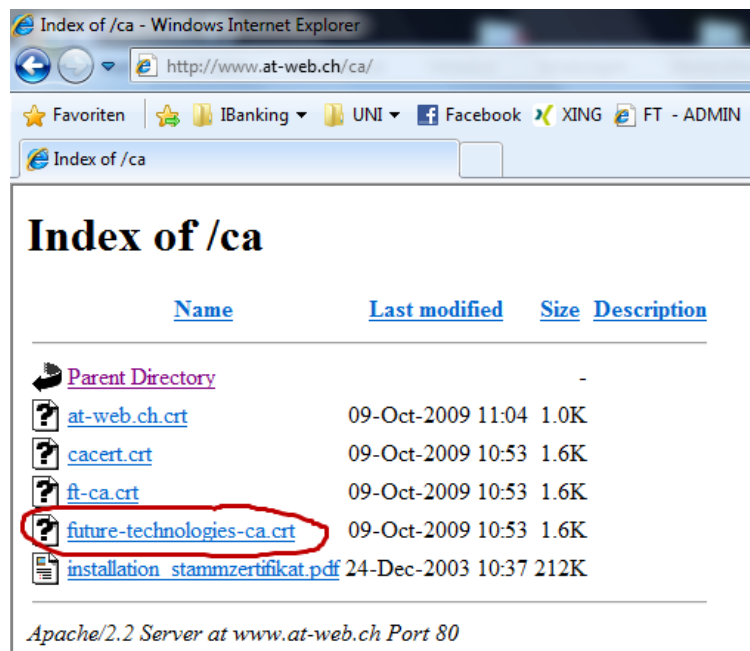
Index of /ca - Windows Internet Explorer

http://www.at-web.ch/ca/

Favoriten IBanking UNI Facebook XING FT - ADMIN

Index of /ca

# Index of /ca

| Name | Last modified | Size | Description |
|---|---|---|---|
| Parent Directory | | - | |
| at-web.ch.crt | 09-Oct-2009 11:04 | 1.0K | |
| cacert.crt | 09-Oct-2009 10:53 | 1.6K | |
| ft-ca.crt | 09-Oct-2009 10:53 | 1.6K | |
| future-technologies-ca.crt | 09-Oct-2009 10:53 | 1.6K | |
| installation_stammzertifikat.pdf | 24-Dec-2003 10:37 | 212K | |

Apache/2.2 Server at www.at-web.ch Port 80